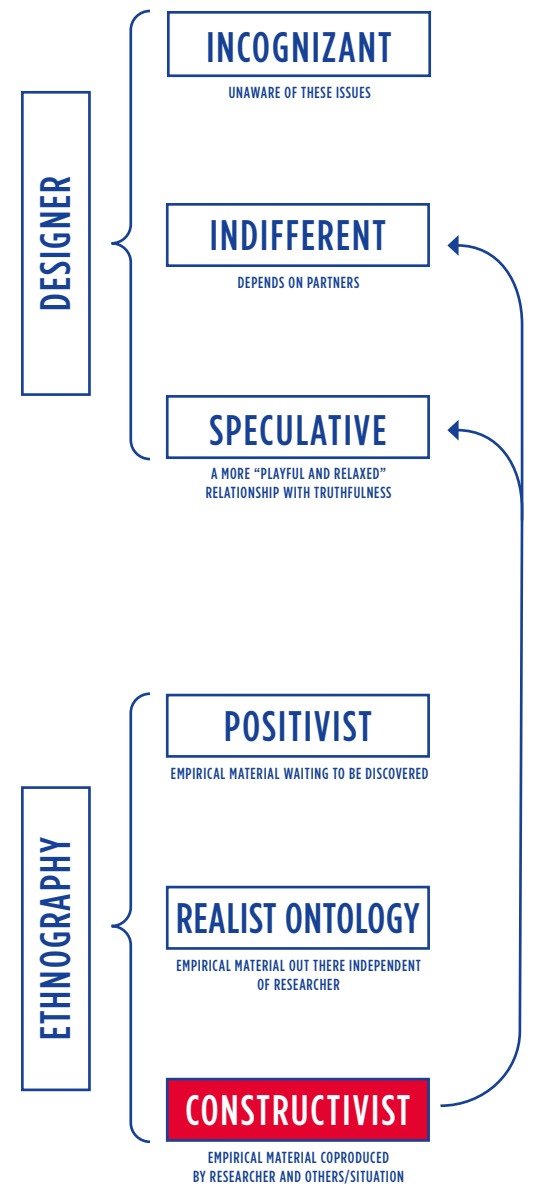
DESIGNER

INCOGNIZANT
UNAWARE OF THESE ISSUES

INDIFFERENT
DEPENDS ON PARTNERS

SPECULATIVE
A MORE "PLAYFUL AND RELAXED" RELATIONSHIP WITH TRUTHFULNESS

ETHNOGRAPHY

POSITIVIST
EMPIRICAL MATERIAL WAITING TO BE DISCOVERED

REALIST ONTOLOGY
EMPIRICAL MATERIAL OUT THERE INDEPENDENT OF RESEARCHER

CONSTRUCTIVIST
EMPIRICAL MATERIAL COPRODUCED BY RESEARCHER AND OTHERS/SITUATION